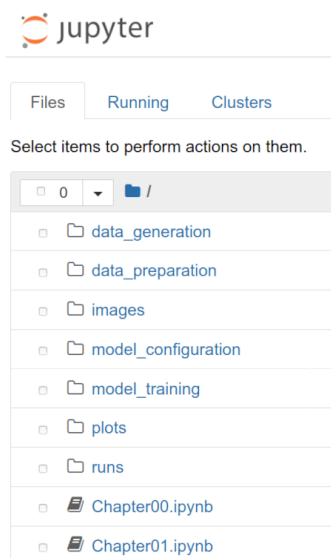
jupyter

Files Running Clusters

Select items to perform actions on them.

0 /

data_generation

data_preparation

images

model_configuration

model_training

plots

runs

Chapter00.ipynb

Chapter01.ipynb